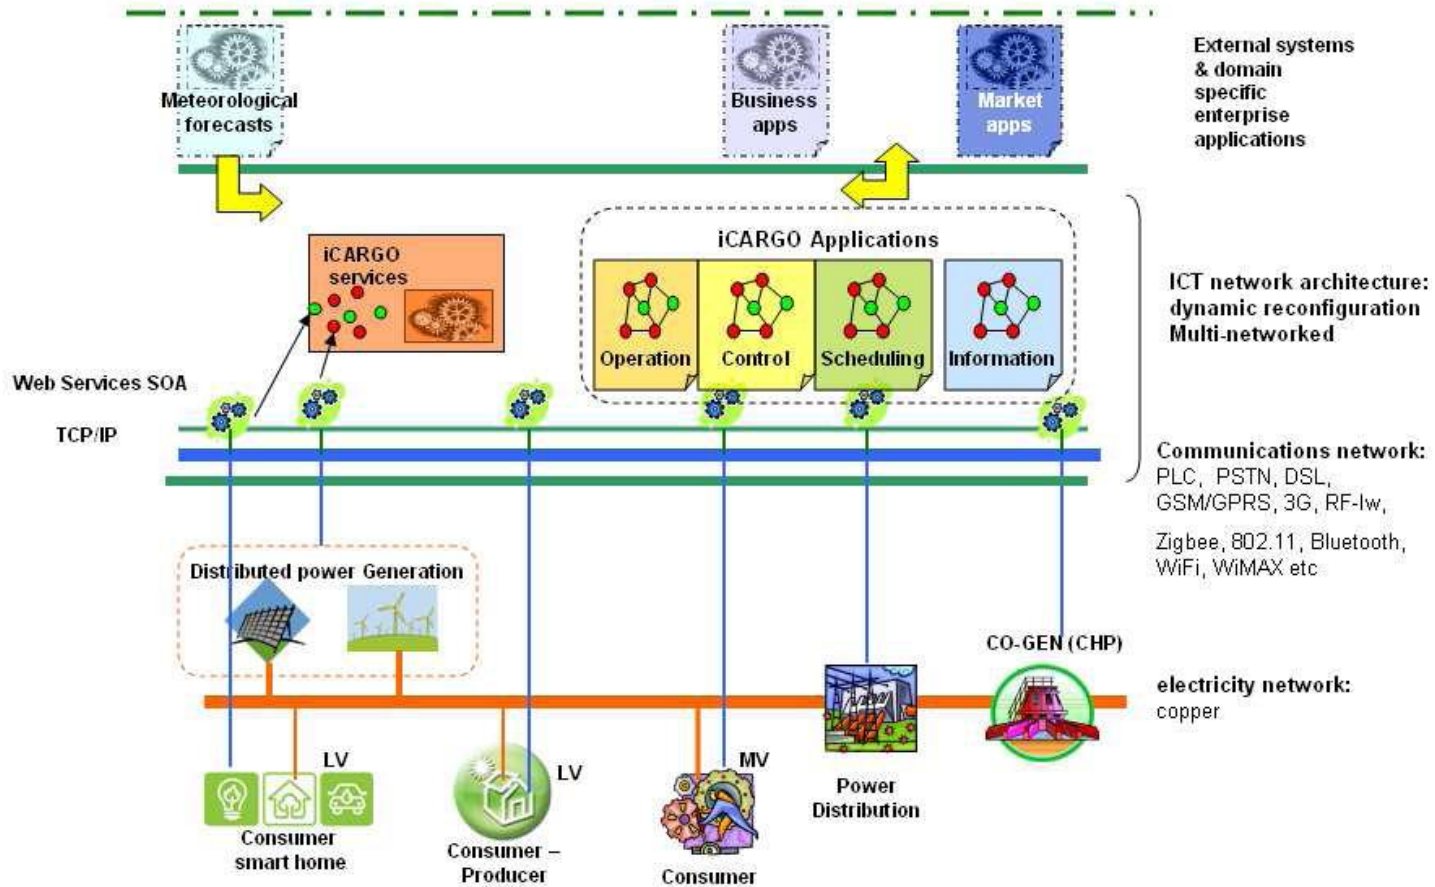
Meteorological forecasts

Business apps

Market apps

External systems & domain specific enterprise applications

iCARGO services

iCARGO Applications

Operation

Control

Scheduling

Information

ICT network architecture: dynamic reconfiguration Multi-networked

Web Services SOA

TCP/IP

Communications network: PLC, PSTN, DSL, GSM/GPRS, 3G, RF-lw,

Zigbee, 802.11, Bluetooth, WiFi, WiMAX etc

Distributed power Generation

CO-GEN (CHP)

electricity network: copper

LV

Consumer smart home

LV

Consumer – Producer

MV

Consumer

Power Distribution